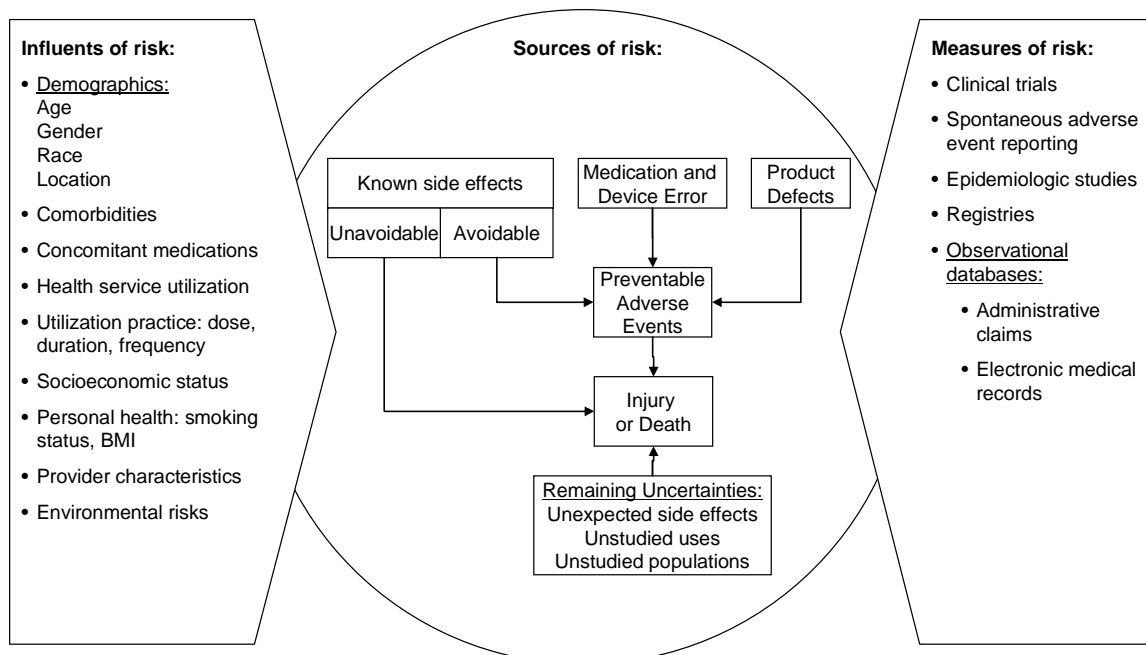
Influents of risk:

• Demographics:
Age
Gender
Race
Location

• Comorbidities

• Concomitant medications

• Health service utilization

• Utilization practice: dose, duration, frequency

• Socioeconomic status

• Personal health: smoking status, BMI

• Provider characteristics

• Environmental risks

Sources of risk:

Known side effects

Unavoidable

Avoidable

Medication and Device Error

Product Defects

Preventable Adverse Events

Injury or Death

Remaining Uncertainties:
Unexpected side effects
Unstudied uses
Unstudied populations

Measures of risk:

• Clinical trials

• Spontaneous adverse event reporting

• Epidemiologic studies

• Registries

• Observational databases:

• Administrative claims

• Electronic medical records